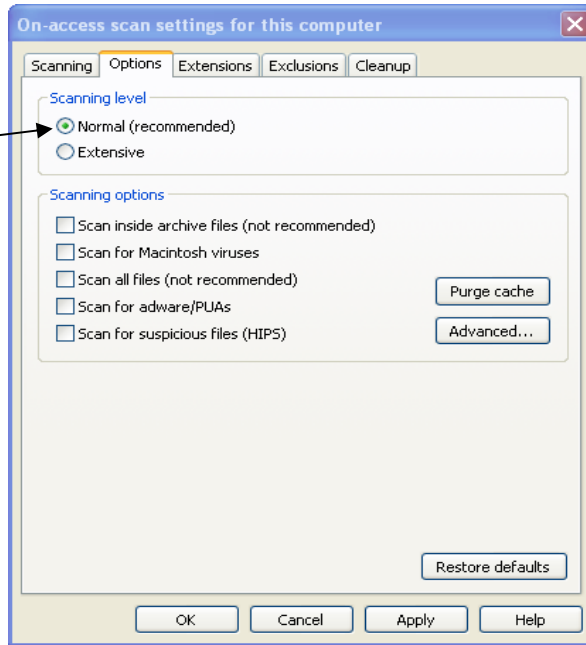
On-access scan settings for this computer

Scanning | Options | Extensions | Exclusions | Cleanup

Scanning level
Normal (recommended)
Extensive

Scanning options
Scan inside archive files (not recommended)
Scan for Macintosh viruses
Scan all files (not recommended)
Scan for adware/PUAs
Scan for suspicious files (HIPS)

Purge cache
Advanced...

Restore defaults

OK | Cancel | Apply | Help